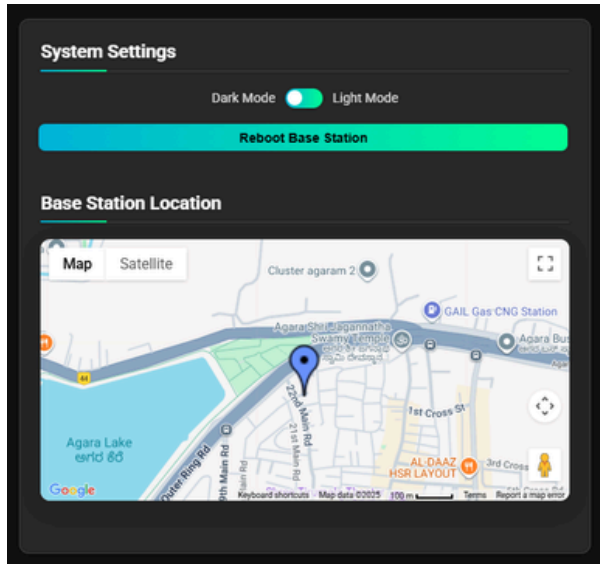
System Settings

Dark Mode Light Mode

Reboot Base Station

Base Station Location

Map Satellite

Cluster agaram 2

GAIL Gas CNG Station

Agara Shri Jagannatha Swamy Temple

Agara Bus

44

Agara Lake
ಆಗರ ಕೆರೆ

Outer Ring Rd

9th Main Rd

21st Main Rd

22nd Main Rd

1st Cross St

3rd Cross

AL-DAAZ HSR LAYOUT

Google

Keyboard shortcuts Map data ©2025 100 m Terms Report a map error